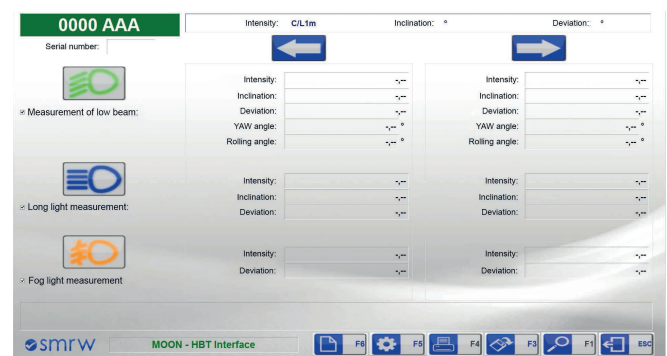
0000 AAA

Serial number:

Intensity: C/L1m Inclination: ° Deviation: °

Measurement of low beam:

Intensity: -,--
Inclination: -,--
Deviation: -,--
YAW angle: -,-- °
Rolling angle: -,-- °

Intensity: -,--
Inclination: -,--
Deviation: -,--
YAW angle: -,-- °
Rolling angle: -,-- °

Long light measurement:

Intensity: -,--
Inclination: -,--
Deviation: -,--

Intensity: -,--
Inclination: -,--
Deviation: -,--

Fog light measurement

Intensity: -,--
Deviation: -,--

Intensity: -,--
Deviation: -,--

smrw

MOON - HBT Interface

F6 F5 F4 F3 F1 ESC